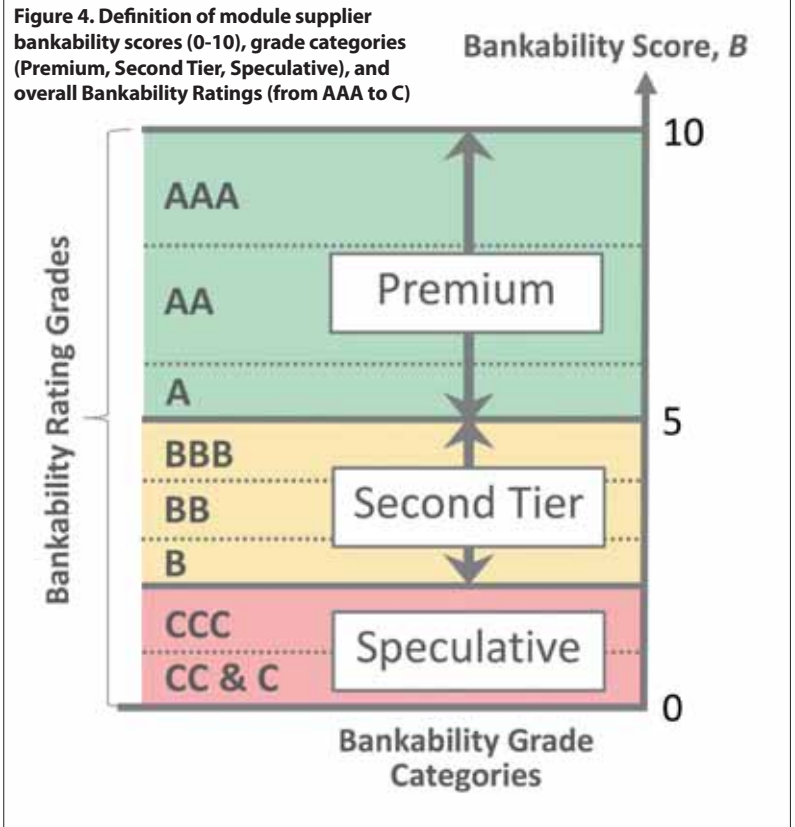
Figure 4. Definition of module supplier bankability scores (0-10), grade categories (Premium, Second Tier, Speculative), and overall Bankability Ratings (from AAA to C)

Bankability Score, $B$

10

5

0

Bankability Rating Grades

AAA

AA

A

BBB

BB

B

CCC

CC & C

Premium

Second Tier

Speculative

Bankability Grade Categories